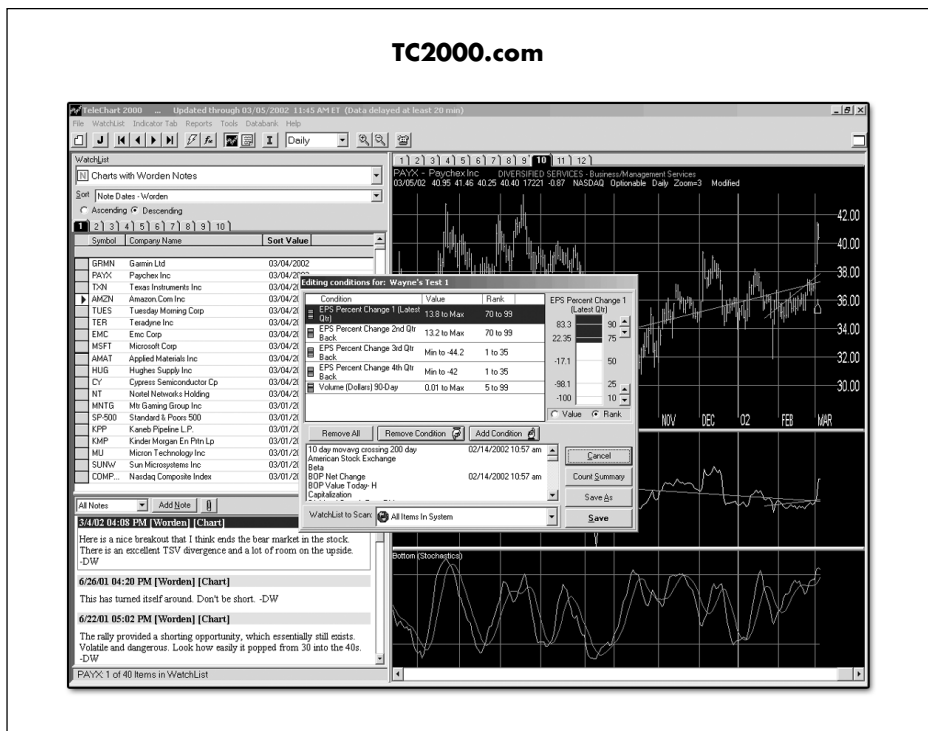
TC2000.com

TeleChart 2000 Updated through 03/05/2002 11:45 AM ET (Data delayed at least 20 min)

File WatchList Indicator Tab Reports Tools Databank Help

Daily

WatchList

Charts with Worden Notes

Sort Note Dates - Worden

Ascending Descending

1 2 3 4 5 6 7 8 9 10

| Symbol | Company Name | Sort Value |
|---|---|---|
| GRMN | Garmin Ltd | 03/04/2002 |
| PAYX | Paychex Inc | 03/04/20 |
| TXN | Texas Instruments Inc | 03/04/20 |
| AMZN | Amazon.Com Inc | 03/04/20 |
| TUES | Tuesday Morning Corp | 03/04/20 |
| TER | Teradyne Inc | 03/04/20 |
| EMC | Emc Corp | 03/04/20 |
| MSFT | Microsoft Corp | 03/04/20 |
| AMAT | Applied Materials Inc | 03/04/20 |
| HUG | Hughes Supply Inc | 03/04/20 |
| CY | Cypress Semiconductor Cp | 03/04/20 |
| NT | Nortel Networks Holding | 03/04/20 |
| MNTG | Mtr Gaming Group Inc | 03/01/20 |
| SP-500 | Standard & Poors 500 | 03/01/20 |
| KPP | Kaneb Pipeline L.P. | 03/01/20 |
| KMP | Kinder Morgan En Prtn Lp | 03/01/20 |
| MU | Micron Technology Inc | 03/01/20 |
| SUNW | Sun Microsystems Inc | 03/01/20 |
| COMP... | Nasdaq Composite Index | 03/01/20 |

All Notes Add Note

3/4/02 04:08 PM [Worden] [Chart]

Here is a nice breakout that I think ends the bear market in the stock. There is an excellent TSV divergence and a lot of room on the upside. -DW

6/26/01 04:20 PM [Worden] [Chart]

This has turned itself around. Don't be short. -DW

6/22/01 05:02 PM [Worden] [Chart]

The rally provided a shorting opportunity, which essentially still exists. Volatile and dangerous. Look how easily it popped from 30 into the 40s. -DW

PAYX 1 of 40 Items in WatchList

1 2 3 4 5 6 7 8 9 10 11 12

PAYX - Paychex Inc DIVERSIFIED SERVICES - Business/Management Services
03/05/02 40.95 41.46 40.25 40.40 17221 -0.87 NASDAQ Optionable Daily Zoom=3 Modified

42.00 40.00 38.00 36.00 34.00 32.00 30.00

NOV DEC 02 FEB MAR

Bottom (Stochastics)

Editing conditions for: Wayne's Test 1

| Condition | Value | Rank |
|---|---|---|
| EPS Percent Change 1 (Latest Qtr) | 13.8 to Max | 70 to 99 |
| EPS Percent Change 2nd Qtr Back | 13.2 to Max | 70 to 99 |
| EPS Percent Change 3rd Qtr Back | Min to -44.2 | 1 to 35 |
| EPS Percent Change 4th Qtr Back | Min to -42 | 1 to 35 |
| Volume (Dollars) 90-Day | 0.01 to Max | 5 to 99 |

EPS Percent Change 1 (Latest Qtr)

83.3 22.35 -17.1 -98.1 -100

90 75 50 25 10

Value Rank

Remove All Remove Condition Add Condition

10 day movavg crossing 200 day 02/14/2002 10:57 am
American Stock Exchange
Beta
BOP Net Change 02/14/2002 10:57 am
BOP Value Today- H
Capitalization

Cancel
Count Summary
Save As
Save

WatchList to Scan: All Items In System